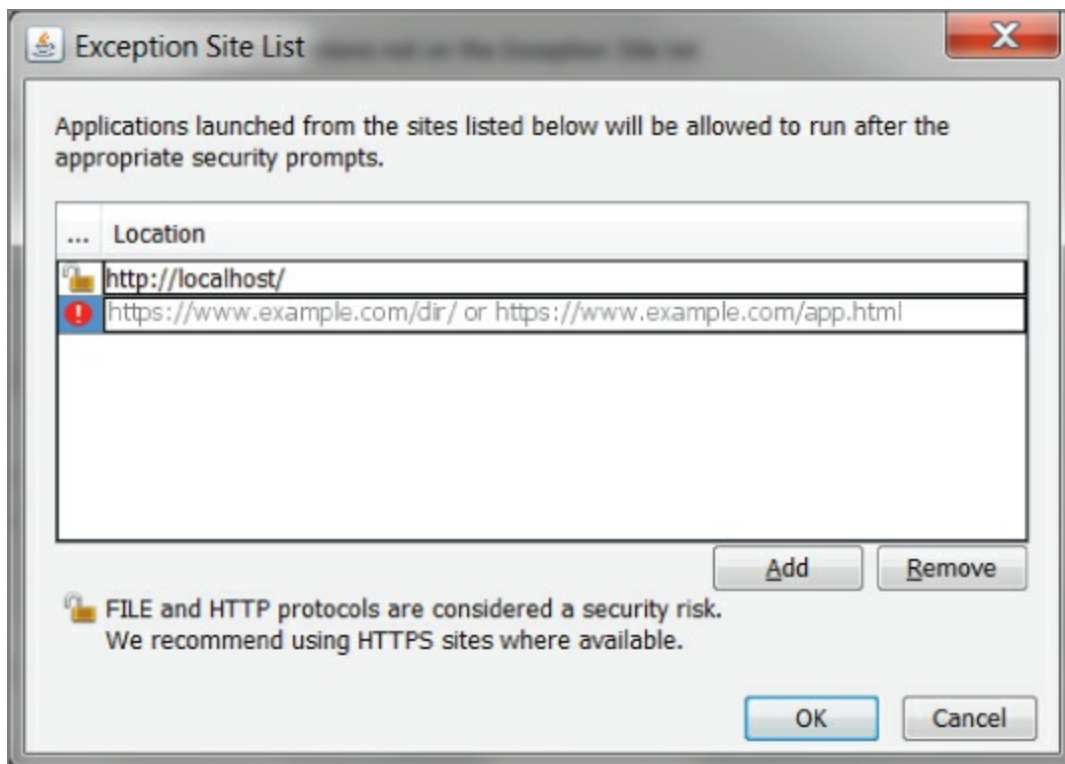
Exception Site List

Applications launched from the sites listed below will be allowed to run after the appropriate security prompts.

| ... | Location |
|---|---|
| | http://localhost/ |
| | https://www.example.com/dir/ or https://www.example.com/app.html |

Add Remove

FILE and HTTP protocols are considered a security risk.
We recommend using HTTPS sites where available.

OK Cancel